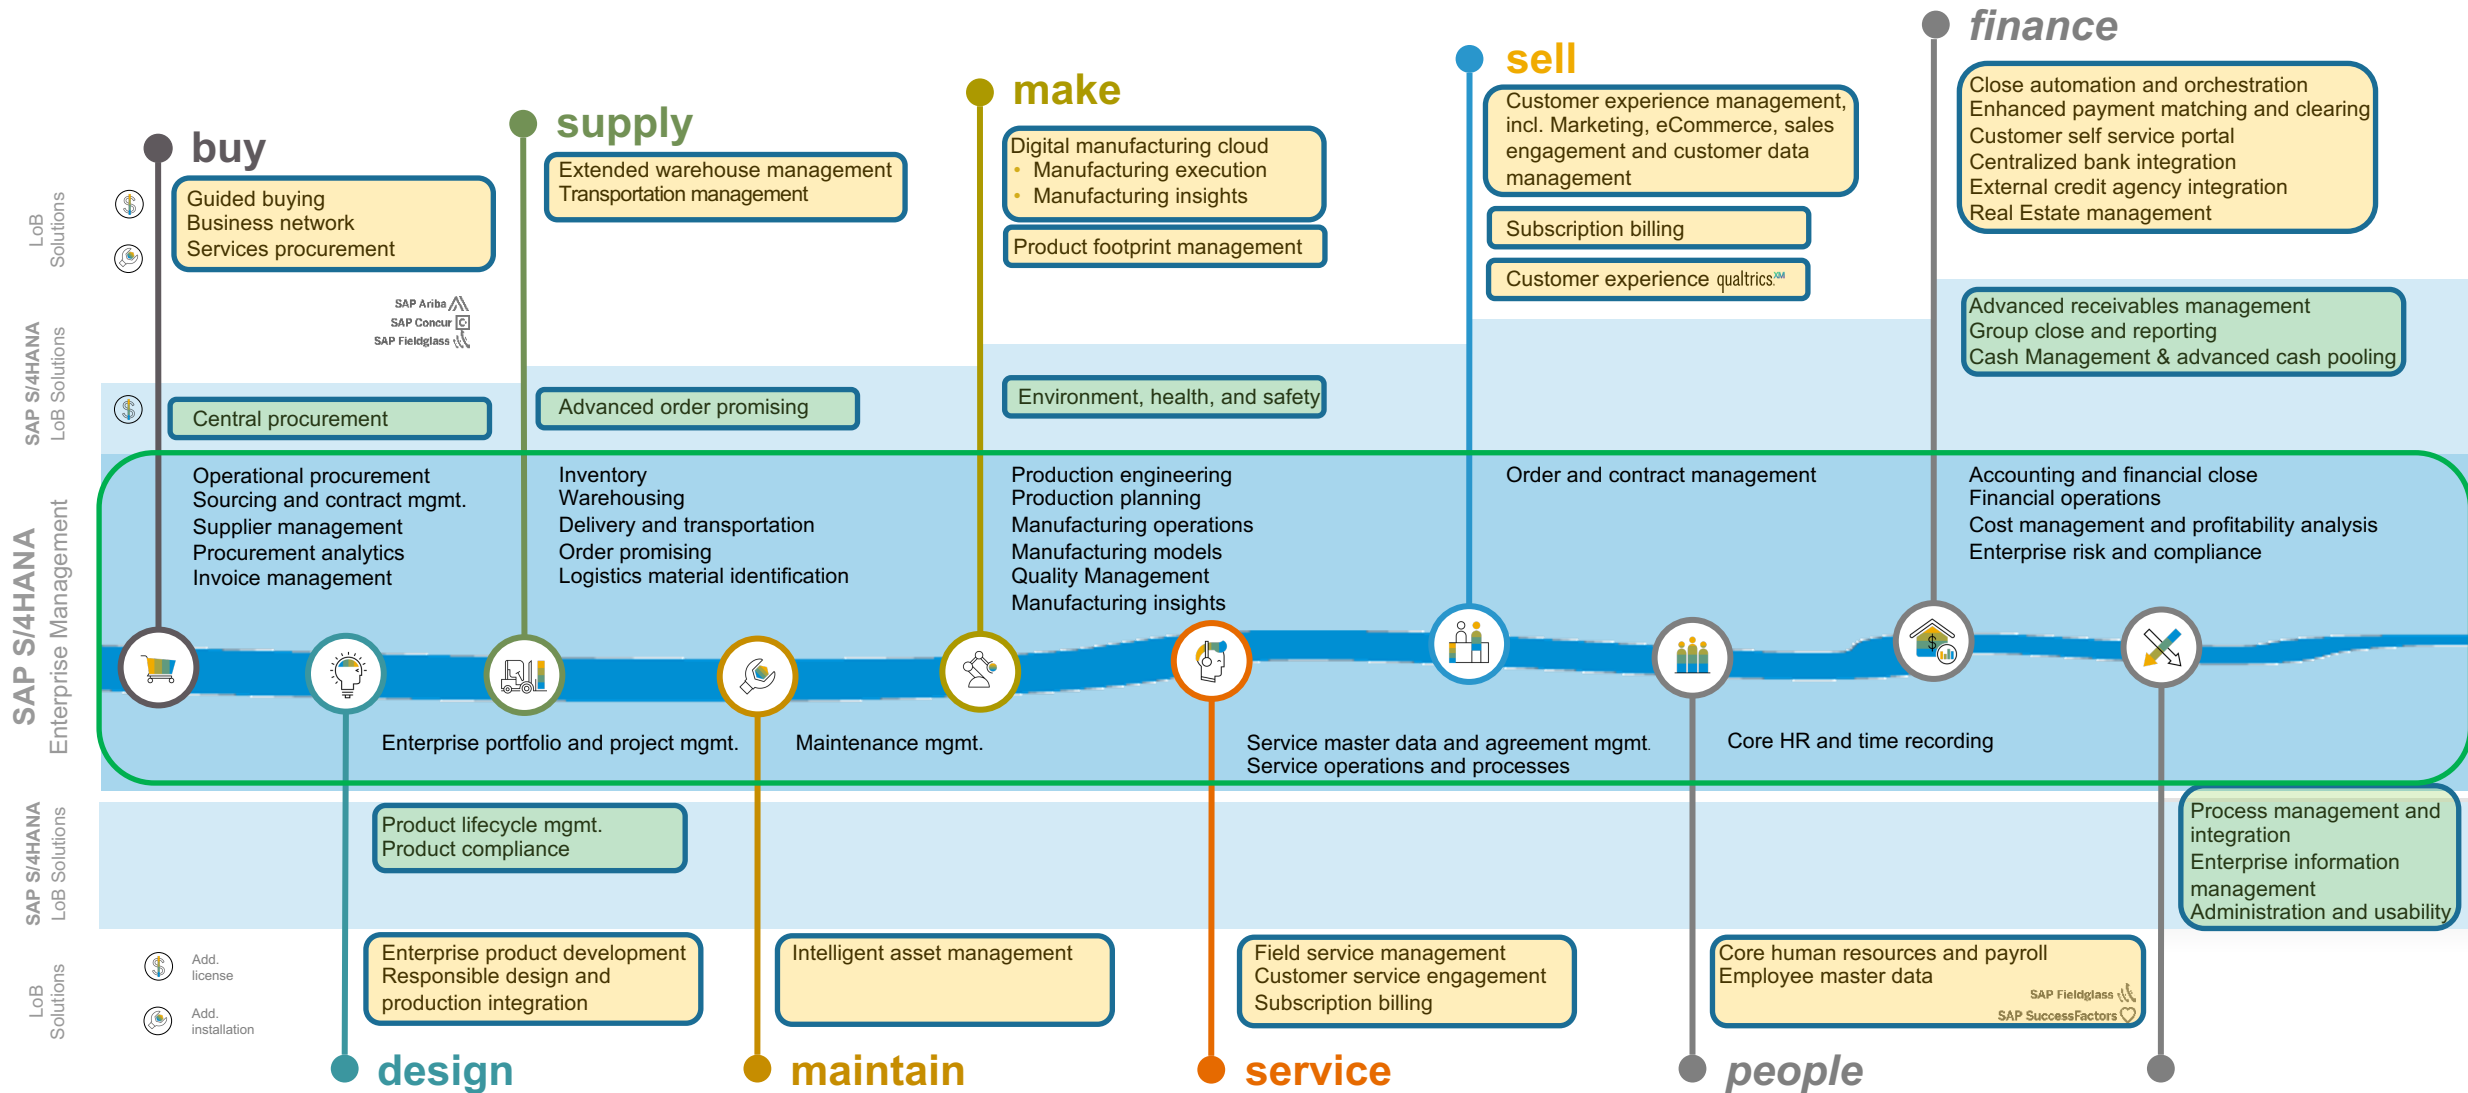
LoB Solutions

SAP S/4HANA LoB Solutions

SAP S/4HANA Enterprise Management

SAP S/4HANA LoB Solutions

LoB Solutions

buy

Guided buying
Business network
Services procurement

SAP Ariba
SAP Concur
SAP Fieldglass

Central procurement

Operational procurement
Sourcing and contract mgmt.
Supplier management
Procurement analytics
Invoice management

supply

Extended warehouse management
Transportation management

Advanced order promising

Inventory
Warehousing
Delivery and transportation
Order promising
Logistics material identification

make

Digital manufacturing cloud
• Manufacturing execution
• Manufacturing insights

Product footprint management

Environment, health, and safety

Production engineering
Production planning
Manufacturing operations
Manufacturing models
Quality Management
Manufacturing insights

sell

Customer experience management, incl. Marketing, eCommerce, sales engagement and customer data management

Subscription billing

Customer experience qualtrics

Order and contract management

finance

Close automation and orchestration
Enhanced payment matching and clearing
Customer self service portal
Centralized bank integration
External credit agency integration
Real Estate management

Advanced receivables management
Group close and reporting
Cash Management & advanced cash pooling

Accounting and financial close
Financial operations
Cost management and profitability analysis
Enterprise risk and compliance

Enterprise portfolio and project mgmt.

Maintenance mgmt.

Service master data and agreement mgmt.
Service operations and processes

Core HR and time recording

Product lifecycle mgmt.
Product compliance

Process management and integration
Enterprise information management
Administration and usability

Add. license

Add. installation

Enterprise product development
Responsible design and production integration

Intelligent asset management

Field service management
Customer service engagement
Subscription billing

Core human resources and payroll
Employee master data
SAP Fieldglass
SAP SuccessFactors

design

maintain

service

people